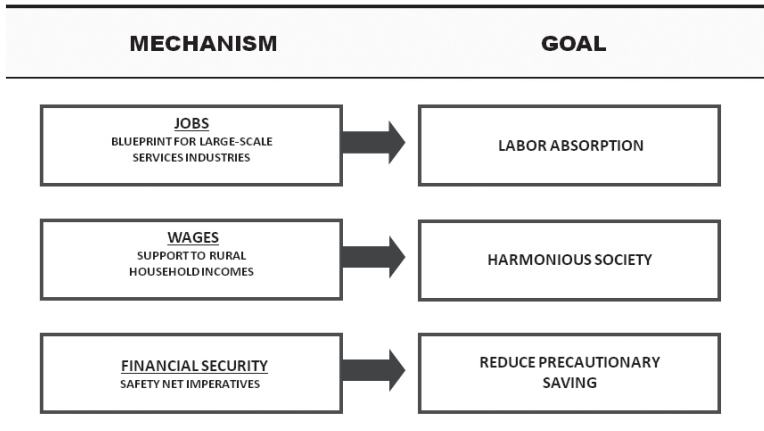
| MECHANISM | GOAL |
|---|---|
| JOBS<br>BLUEPRINT FOR LARGE-SCALE SERVICES INDUSTRIES | LABOR ABSORPTION |
| WAGES<br>SUPPORT TO RURAL HOUSEHOLD INCOMES | HARMONIOUS SOCIETY |
| FINANCIAL SECURITY<br>SAFETY NET IMPERATIVES | REDUCE PRECAUTIONARY SAVING |